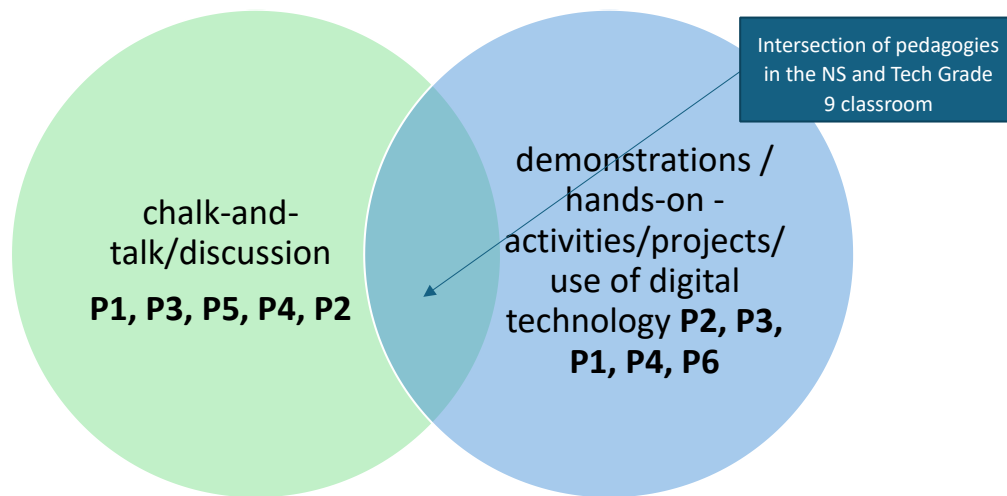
Intersection of pedagogies in the NS and Tech Grade 9 classroom

chalk-and-talk/discussion

P1, P3, P5, P4, P2

demonstrations / hands-on - activities/projects/ use of digital technology P2, P3, P1, P4, P6